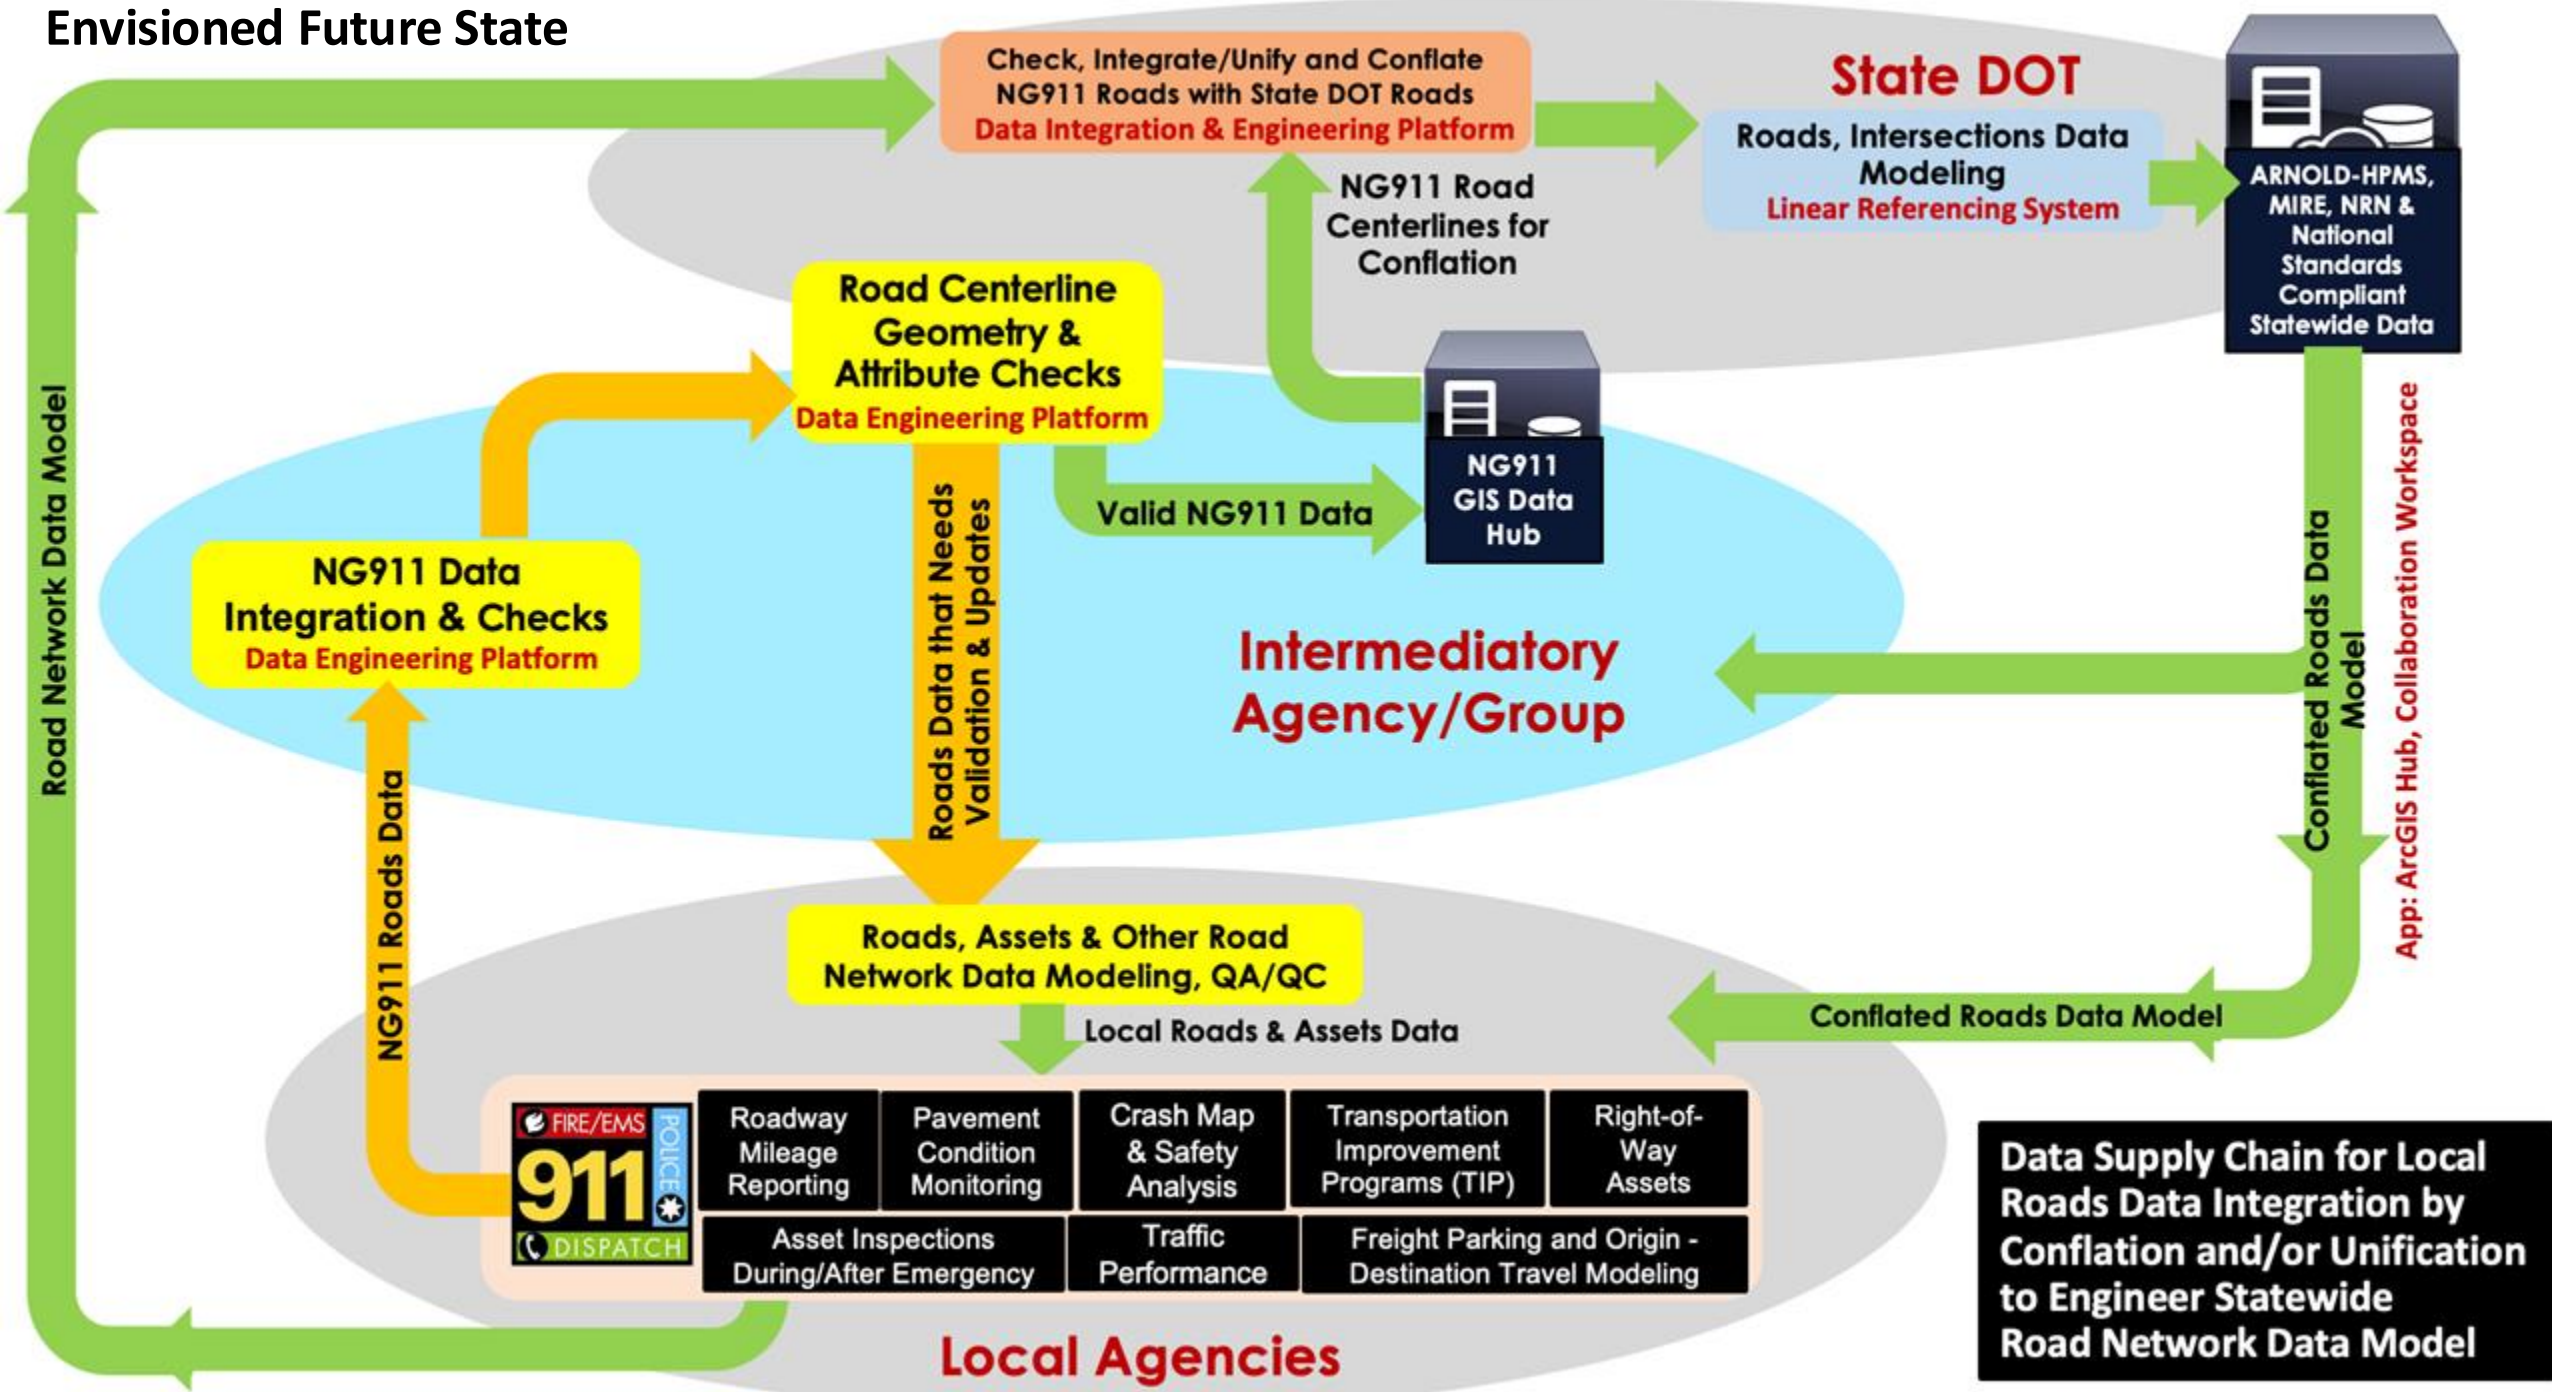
Envisioned Future State

Check, Integrate/Unify and Conflate NG911 Roads with State DOT Roads
Data Integration & Engineering Platform

State DOT

Roads, Intersections Data Modeling
Linear Referencing System

ARNOLD-HPMS, MIRE, NRN & National Standards Compliant Statewide Data

NG911 Road Centerlines for Conflation

Road Centerline Geometry & Attribute Checks
Data Engineering Platform

Valid NG911 Data

NG911 GIS Data Hub

NG911 Data Integration & Checks
Data Engineering Platform

Roads Data that Needs Validation & Updates

Intermediatory Agency/Group

Conflated Roads Data Model

App: ArcGIS Hub, Collaboration Workspace

Road Network Data Model

NG911 Roads Data

Roads, Assets & Other Road Network Data Modeling, QA/QC

Local Roads & Assets Data

Conflated Roads Data Model

FIRE/EMS
911
POLICE
DISPATCH

| Roadway Mileage Reporting | Pavement Condition Monitoring | Crash Map & Safety Analysis | Transportation Improvement Programs (TIP) | Right-of-Way Assets |
|---|---|---|---|---|
| Asset Inspections During/After Emergency | Traffic Performance | Freight Parking and Origin - Destination Travel Modeling | | |

Local Agencies

Data Supply Chain for Local Roads Data Integration by Conflation and/or Unification to Engineer Statewide Road Network Data Model